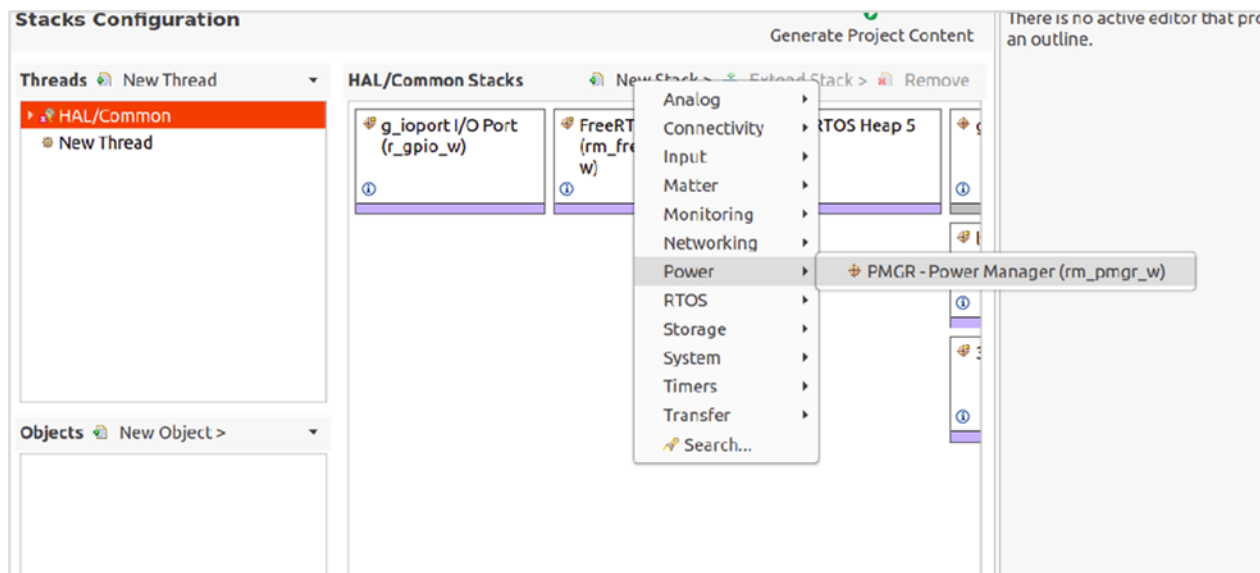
Stacks Configuration

Generate Project Content

There is no active editor that pro
an outline.

Threads New Thread

HAL/Common
New Thread

Objects New Object >

HAL/Common Stacks New Stack > Extend Stack > Remove

g_ioport I/O Port (r_gpio_w)

FreeRT (rm_fre w)

RTOS Heap 5

Analog
Connectivity
Input
Matter
Monitoring
Networking
Power
RTOS
Storage
System
Timers
Transfer
Search...

PMGR - Power Manager (rm_pmgr_w)